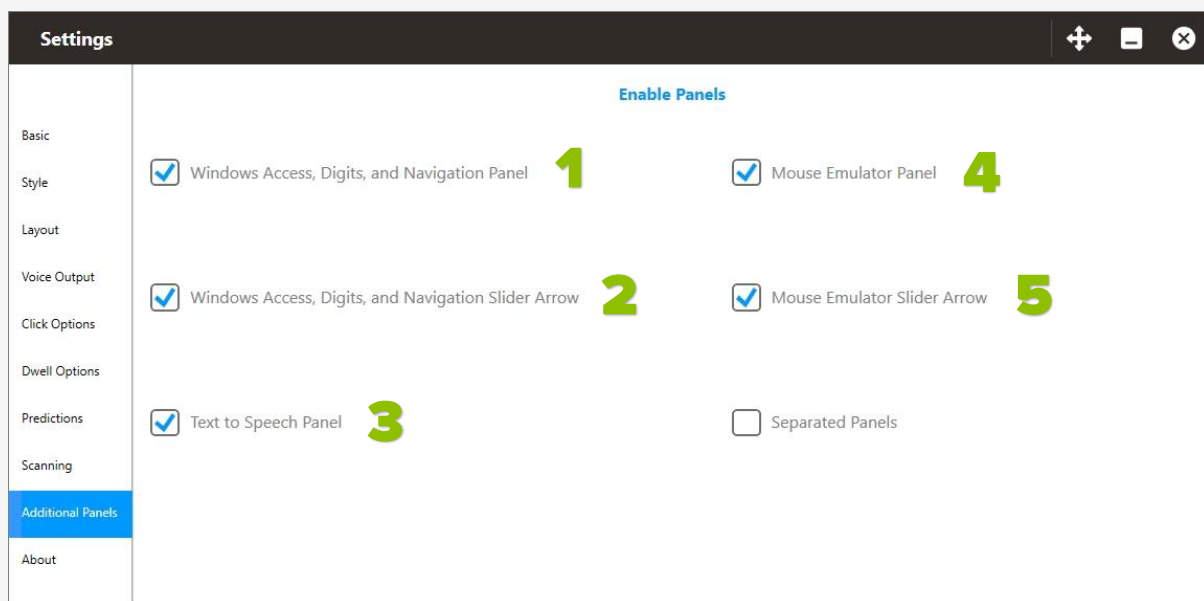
Settings

Basic
Style
Layout
Voice Output
Click Options
Dwell Options
Predictions
Scanning
Additional Panels
About

Enable Panels

Windows Access, Digits, and Navigation Panel 1

Mouse Emulator Panel 4

Windows Access, Digits, and Navigation Slider Arrow 2

Mouse Emulator Slider Arrow 5

Text to Speech Panel 3

Separated Panels